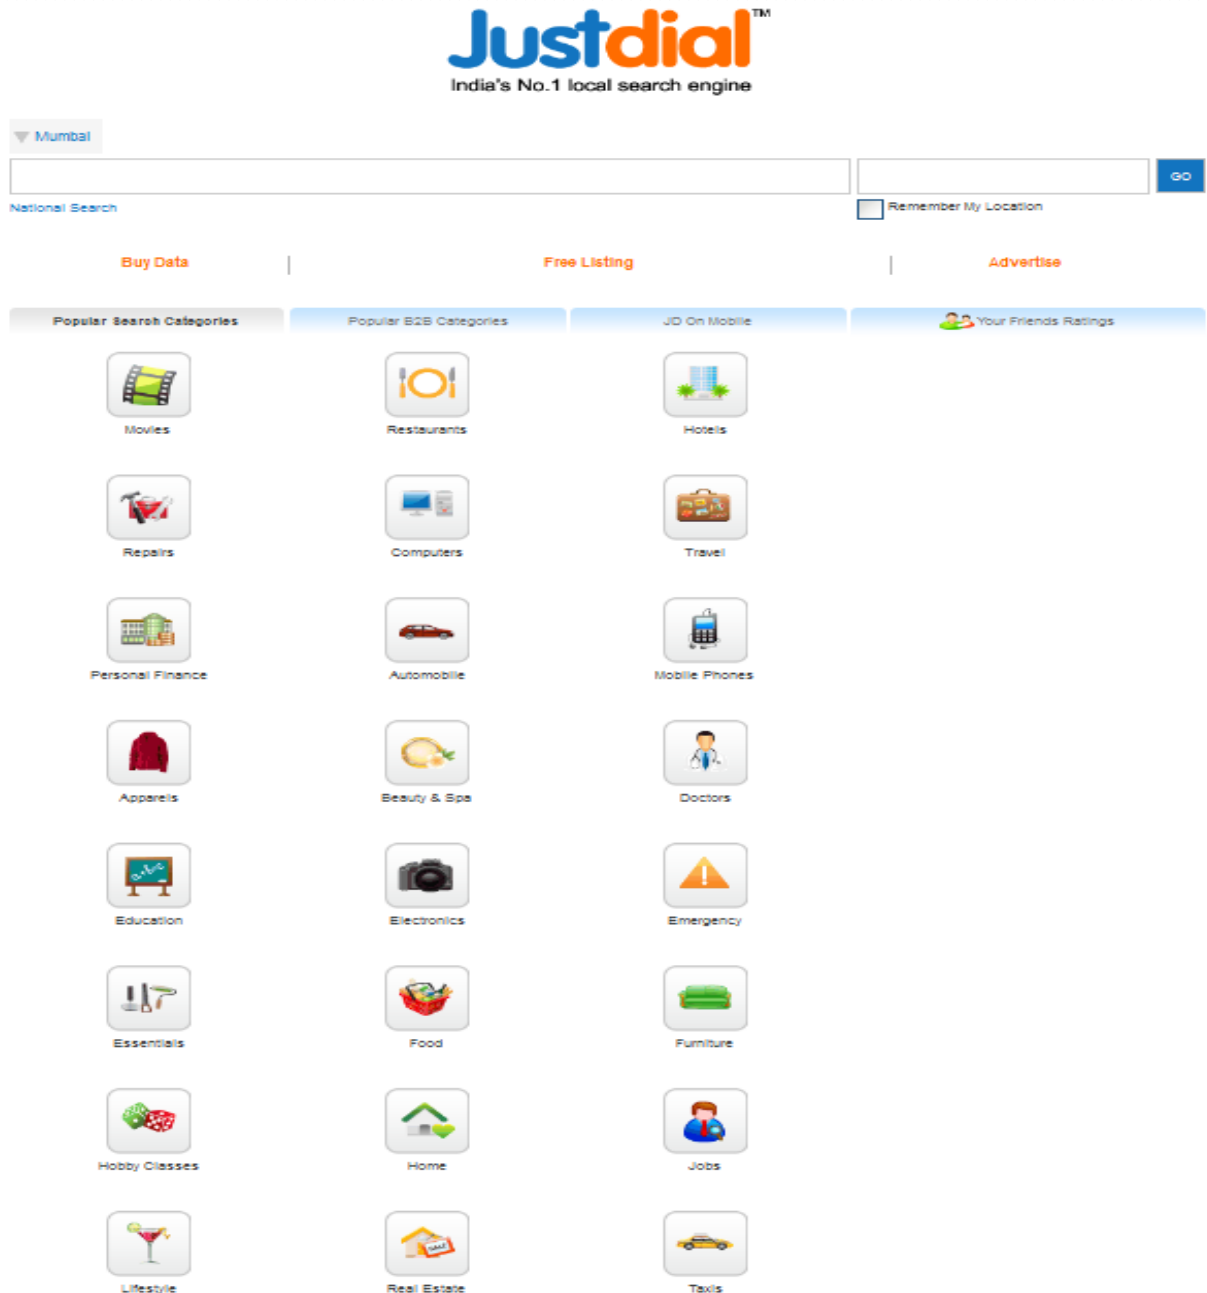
Justdial™
India's No.1 local search engine

Mumbai

GO

National Search

Remember My Location

Buy Data | Free Listing | Advertise

Popular Search Categories
Popular B2B Categories
JD On Mobile
Your Friends Ratings

Movies
Restaurants
Hotels

Repairs
Computers
Travel

Personal Finance
Automobile
Mobile Phones

Apparels
Beauty & Spa
Doctors

Education
Electronics
Emergency

Essentials
Food
Furniture

Hobby Classes
Home
Jobs

Lifestyle
Real Estate
Taxis